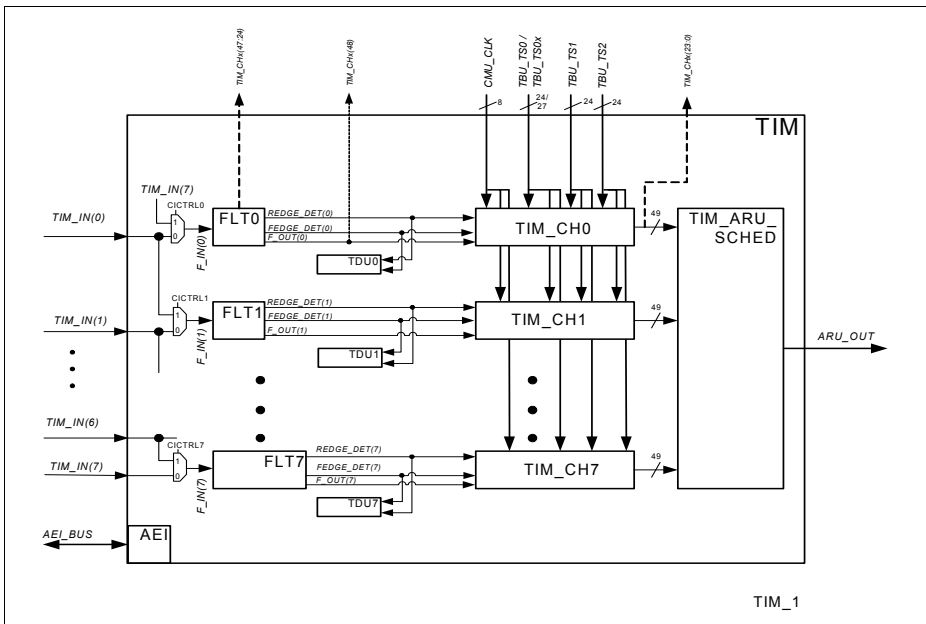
TIM_CHx(47:24)

TIM_CHx(48)

CMU_CLK

TBU_TS0 / TBU_TS0x

TBU_TS1

TBU_TS2

TIM_CHx(23:0)

8

24/27

24

24

TIM

TIM_IN(7)

CICTRL0

TIM_IN(0)

1

0

F_IN(0)

FLT0

REDGE_DET(0)

FEDGE_DET(0)

F_OUT(0)

TDU0

TIM_CH0

49

TIM_ARU_SCHED

CICTRL1

TIM_IN(1)

1

0

F_IN(1)

FLT1

REDGE_DET(1)

FEDGE_DET(1)

F_OUT(1)

TDU1

TIM_CH1

49

ARU_OUT

TIM_IN(6)

CICTRL7

TIM_IN(7)

1

0

F_IN(7)

FLT7

REDGE_DET(7)

FEDGE_DET(7)

F_OUT(7)

TDU7

TIM_CH7

49

AEI_BUS

AEI

TIM_1